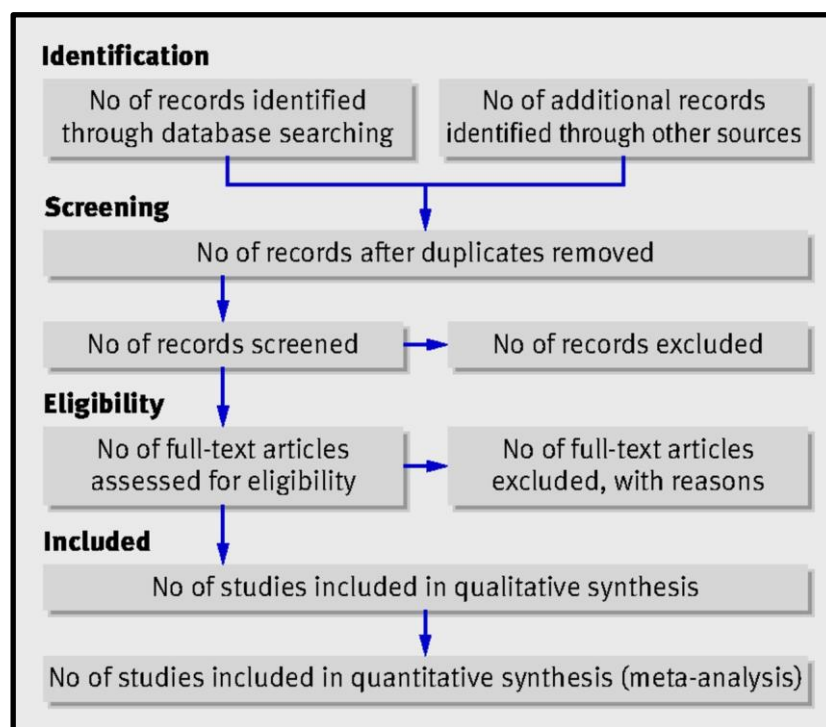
Identification

No of records identified through database searching

No of additional records identified through other sources

Screening

No of records after duplicates removed

No of records screened

No of records excluded

Eligibility

No of full-text articles assessed for eligibility

No of full-text articles excluded, with reasons

Included

No of studies included in qualitative synthesis

No of studies included in quantitative synthesis (meta-analysis)